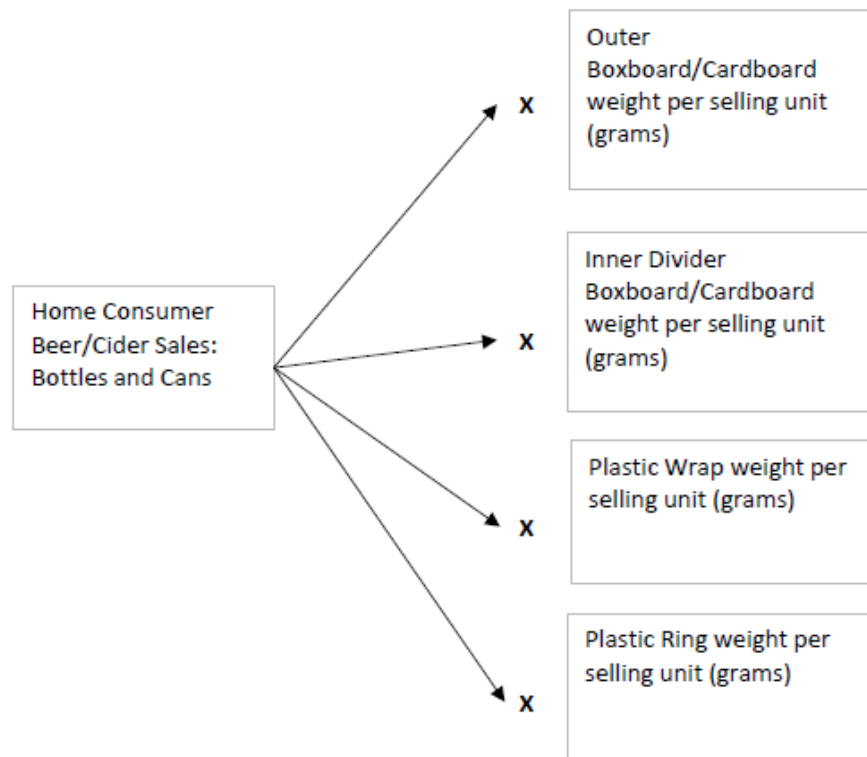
Home Consumer Beer/Cider Sales: Bottles and Cans

x

Outer Boxboard/Cardboard weight per selling unit (grams)

x

Inner Divider Boxboard/Cardboard weight per selling unit (grams)

x

Plastic Wrap weight per selling unit (grams)

x

Plastic Ring weight per selling unit (grams)